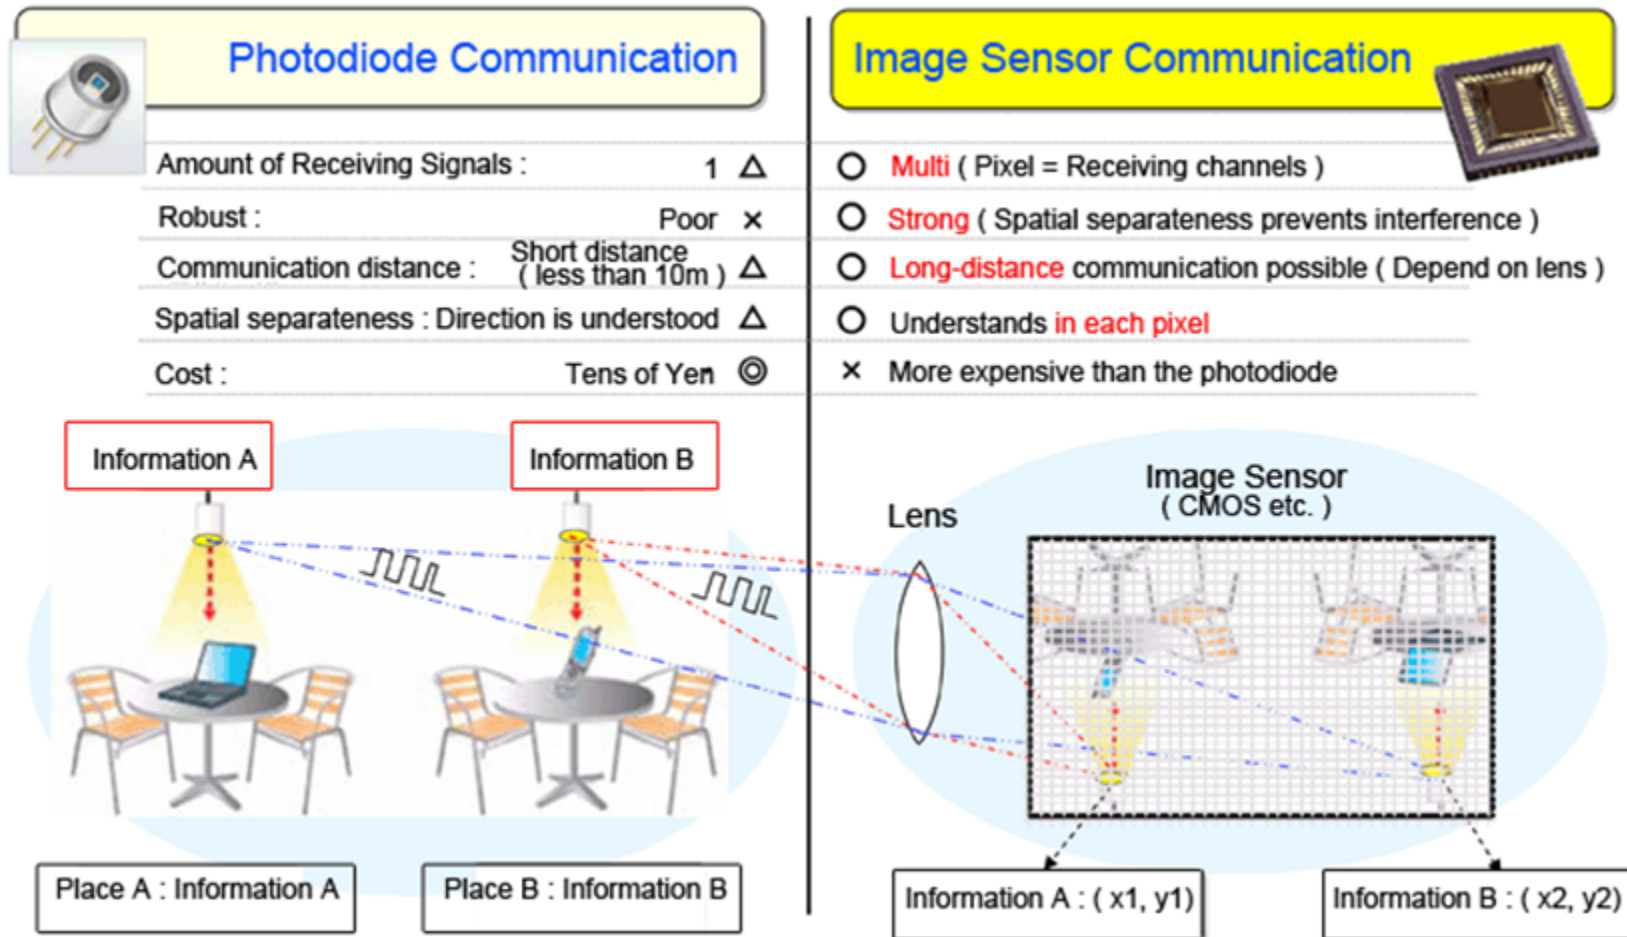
Photodiode Communication

Amount of Receiving Signals : 1 △

Robust : Poor ×

Communication distance : Short distance ( less than 10m ) △

Spatial separateness : Direction is understood △

Cost : Tens of Yen ◎

Image Sensor Communication

○ Multi ( Pixel = Receiving channels )

○ Strong ( Spatial separateness prevents interference )

○ Long-distance communication possible ( Depend on lens )

○ Understands in each pixel

× More expensive than the photodiode

Information A

Information B

Lens

Image Sensor ( CMOS etc. )

Place A : Information A

Place B : Information B

Information A : ( x1, y1)

Information B : ( x2, y2)